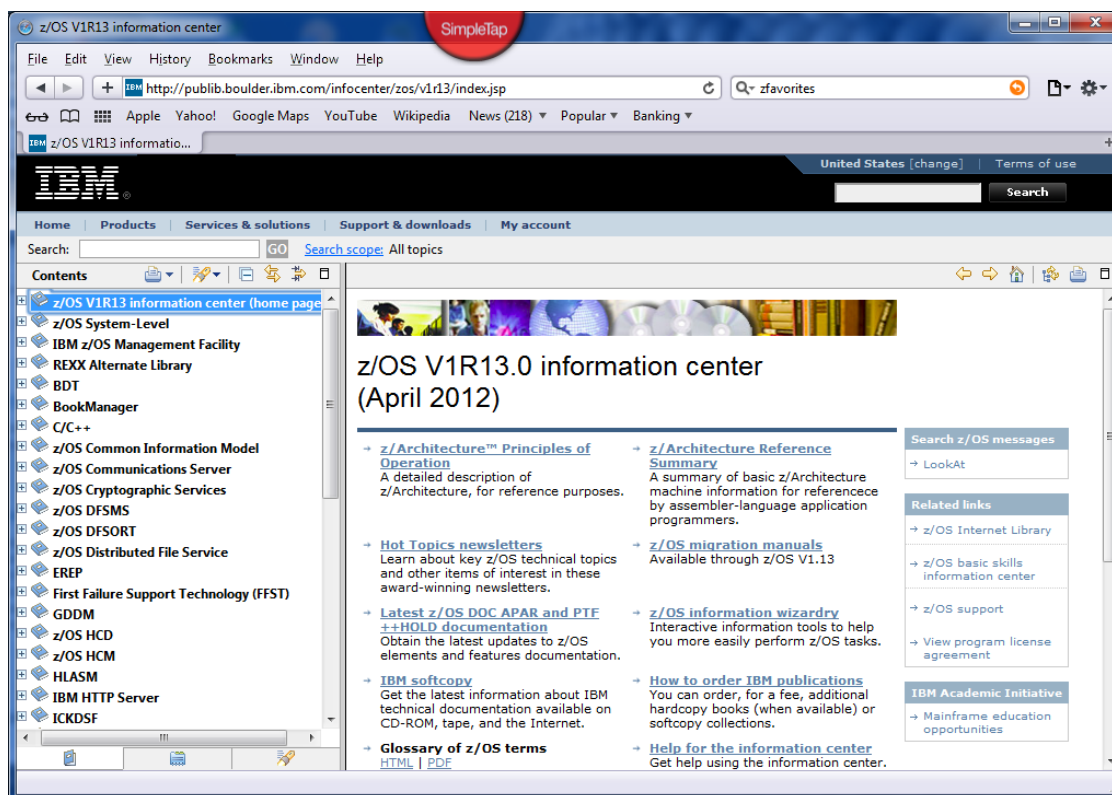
z/OS V1R13 information center

SimpleTap

File Edit View History Bookmarks Window Help

http://publib.boulder.ibm.com/infocenter/zos/v1r13/index.jsp

zfavorites

Apple Yahoo! Google Maps YouTube Wikipedia News (218) Popular Banking

z/OS V1R13 informatio...

United States [change] Terms of use

IBM

Search

Home | Products | Services & solutions | Support & downloads | My account

Search: GO Search scope: All topics

Contents

z/OS V1R13 information center (home page

z/OS System-Level

IBM z/OS Management Facility

REXX Alternate Library

BDT

BookManager

C/C++

z/OS Common Information Model

z/OS Communications Server

z/OS Cryptographic Services

z/OS DFSMS

z/OS DFSORT

z/OS Distributed File Service

EREP

First Failure Support Technology (FFST)

GDDM

z/OS HCD

z/OS HCM

HLASM

IBM HTTP Server

ICKDSF

z/OS V1R13.0 information center (April 2012)

z/Architecture™ Principles of Operation
A detailed description of z/Architecture, for reference purposes.

z/Architecture Reference Summary
A summary of basic z/Architecture machine information for referencece by assembler-language application programmers.

Hot Topics newsletters
Learn about key z/OS technical topics and other items of interest in these award-winning newsletters.

z/OS migration manuals
Available through z/OS V1.13

Latest z/OS DOC APAR and PTF ++HOLD documentation
Obtain the latest updates to z/OS elements and features documentation.

z/OS information wizardry
Interactive information tools to help you more easily perform z/OS tasks.

IBM softcopy
Get the latest information about IBM technical documentation available on CD-ROM, tape, and the Internet.

How to order IBM publications
You can order, for a fee, additional hardcopy books (when available) or softcopy collections.

Glossary of z/OS terms
HTML | PDF

Help for the information center
Get help using the information center.

Search z/OS messages
LookAt

Related links
z/OS Internet Library
z/OS basic skills information center
z/OS support
View program license agreement

IBM Academic Initiative
Mainframe education opportunities